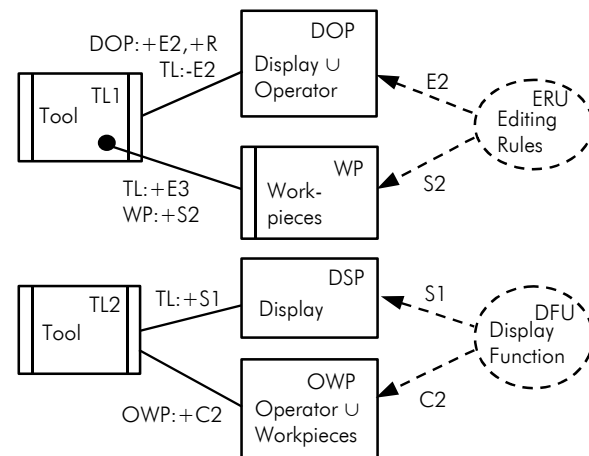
DOP:+E2,+R
TL:-E2

DOP
Display ∪ Operator

TL1
Tool

E2

ERU
Editing Rules

WP
Workpieces

S2

TL:+E3
WP:+S2

DSP
Display

TL:+S1

TL2
Tool

S1

DFU
Display Function

OWP
Operator ∪ Workpieces

C2

OWP:+C2